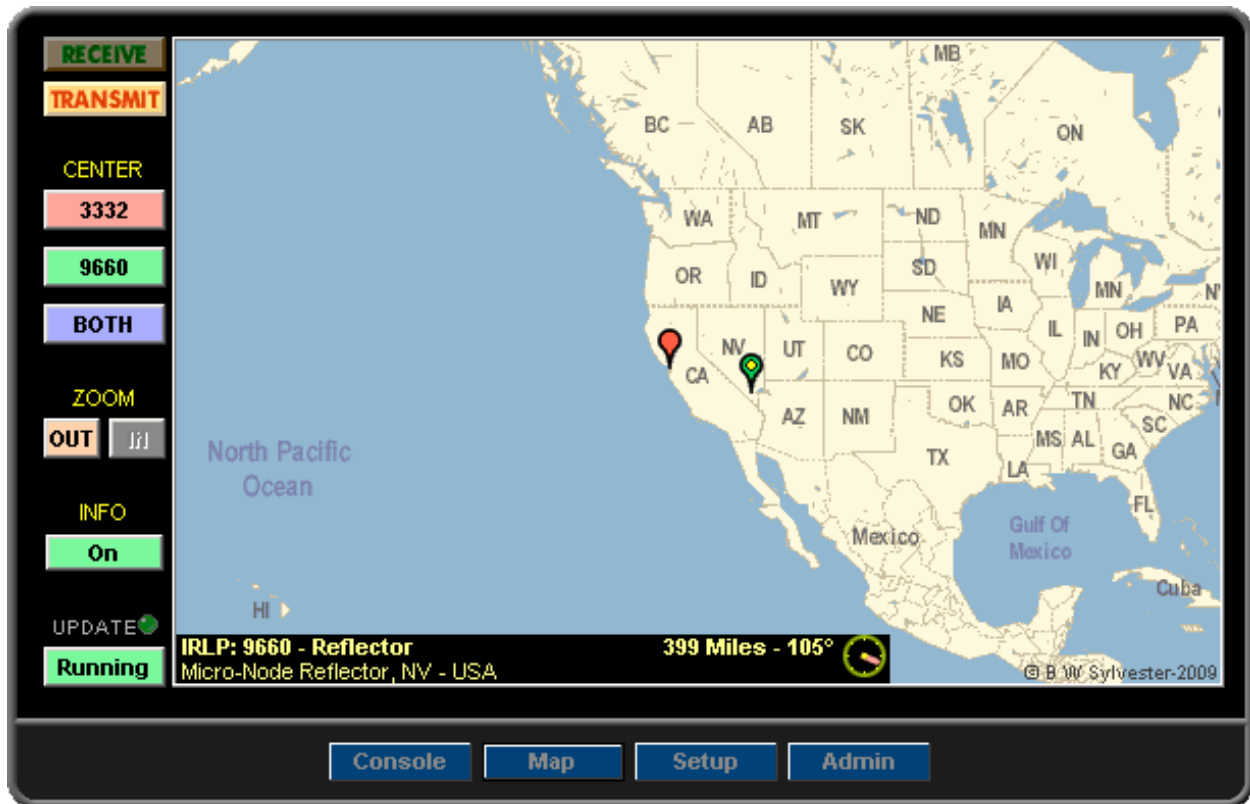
RECEIVE

TRANSMIT

CENTER

3332

9660

BOTH

ZOOM

OUT

IN

INFO

On

UPDATE

Running

MB

BC

AB

SK

ON

WA

MT

ND

MN

WI

OR

ID

WY

SD

MN

IA

NE

IL

IN

OH

PA

NV

UT

CO

KS

MO

KY

WV

VA

CA

AZ

NM

OK

AR

TN

NC

SC

MS

AL

GA

TX

LA

FL

North Pacific Ocean

Mexico

Gulf Of Mexico

Cuba

HI

IRLP: 9660 - Reflector

Micro-Node Reflector, NV - USA

399 Miles - 105°

© B W Sylvester-2009

Console

Map

Setup

Admin